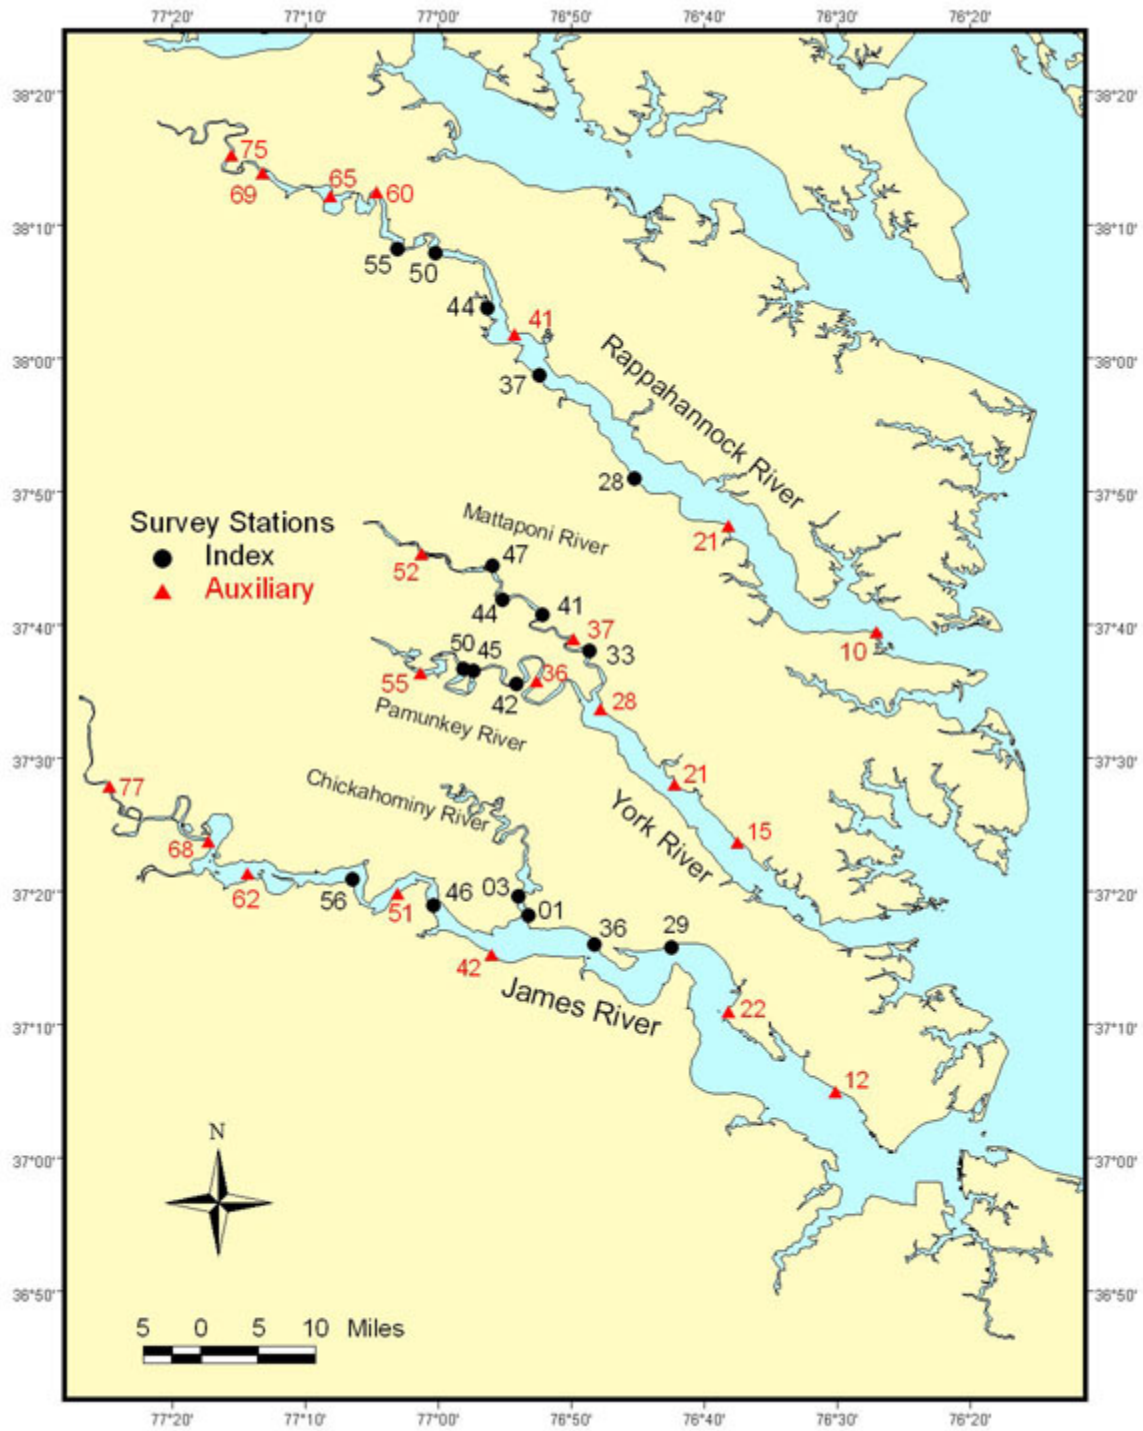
77°20' 77°10' 77°00' 76°50' 76°40' 76°30' 76°20'

38°20' 38°10' 38°00' 37°50' 37°40' 37°30' 37°20' 37°10' 37°00' 36°50'

38°20' 38°10' 38°00' 37°50' 37°40' 37°30' 37°20' 37°10' 37°00' 36°50'

75
69
65
60
55
50
44
41
37
Rappahannock River
28
21
10

Survey Stations
Index
Auxiliary

Mattaponi River
52
47
44
41
37
33
50
45
55
36
42
28
Pamunkey River
21
15
York River

77
Chickahominy River
68
62
56
51
46
03
01
36
29
42
James River
22
12

N

5 0 5 10 Miles

77°20' 77°10' 77°00' 76°50' 76°40' 76°30' 76°20'